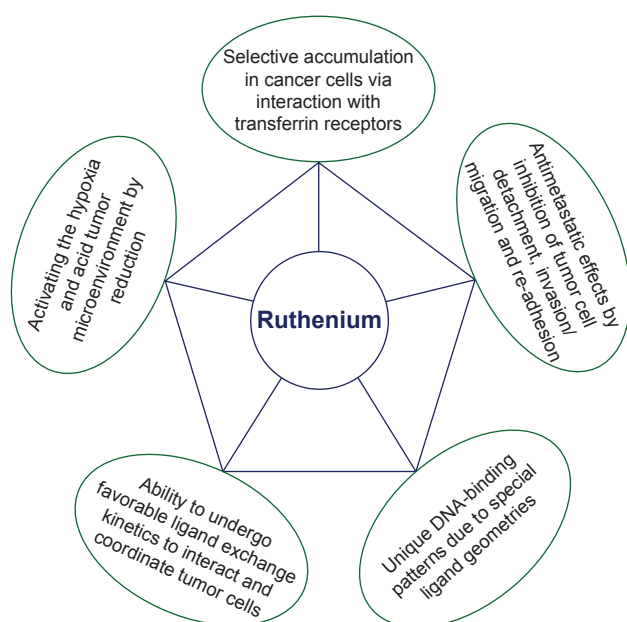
Ruthenium

Selective accumulation in cancer cells via interaction with transferrin receptors

Antimetastatic effects by inhibition of tumor cell detachment, invasion/ migration and re-adhesion

Unique DNA-binding patterns due to special ligand geometries

Ability to undergo favorable ligand exchange kinetics to interact and coordinate tumor cells

Activating the hypoxia and acid tumor microenvironment by reduction